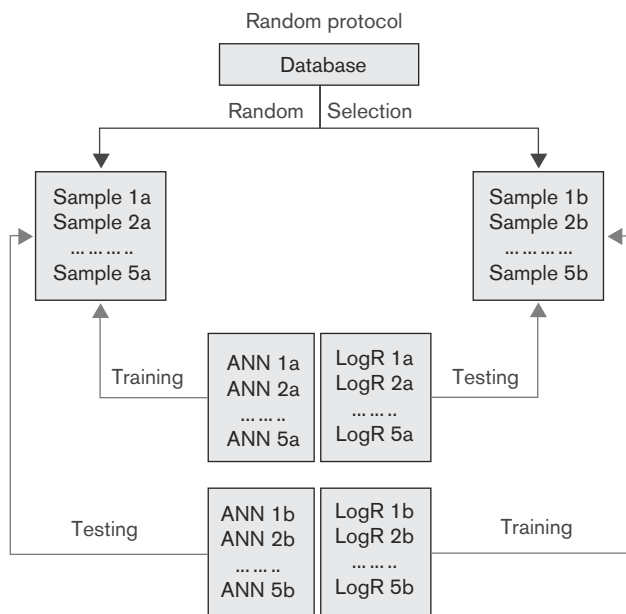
Random protocol

Database

Random Selection

Sample 1a
Sample 2a
………..
Sample 5a

Sample 1b
Sample 2b
………..
Sample 5b

Training

ANN 1a
ANN 2a
……..
ANN 5a

LogR 1a
LogR 2a
……..
LogR 5a

Testing

Testing

ANN 1b
ANN 2b
……..
ANN 5b

LogR 1b
LogR 2b
……..
LogR 5b

Training